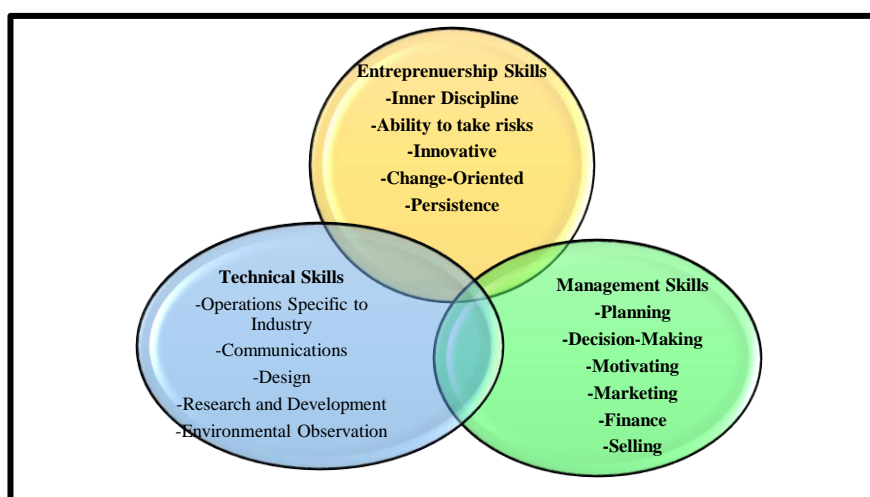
Entreprenuership Skills
-Inner Discipline
-Ability to take risks
-Innovative
-Change-Oriented
-Persistence

Technical Skills
-Operations Specific to Industry
-Communications
-Design
-Research and Development
-Environmental Observation

Management Skills
-Planning
-Decision-Making
-Motivating
-Marketing
-Finance
-Selling